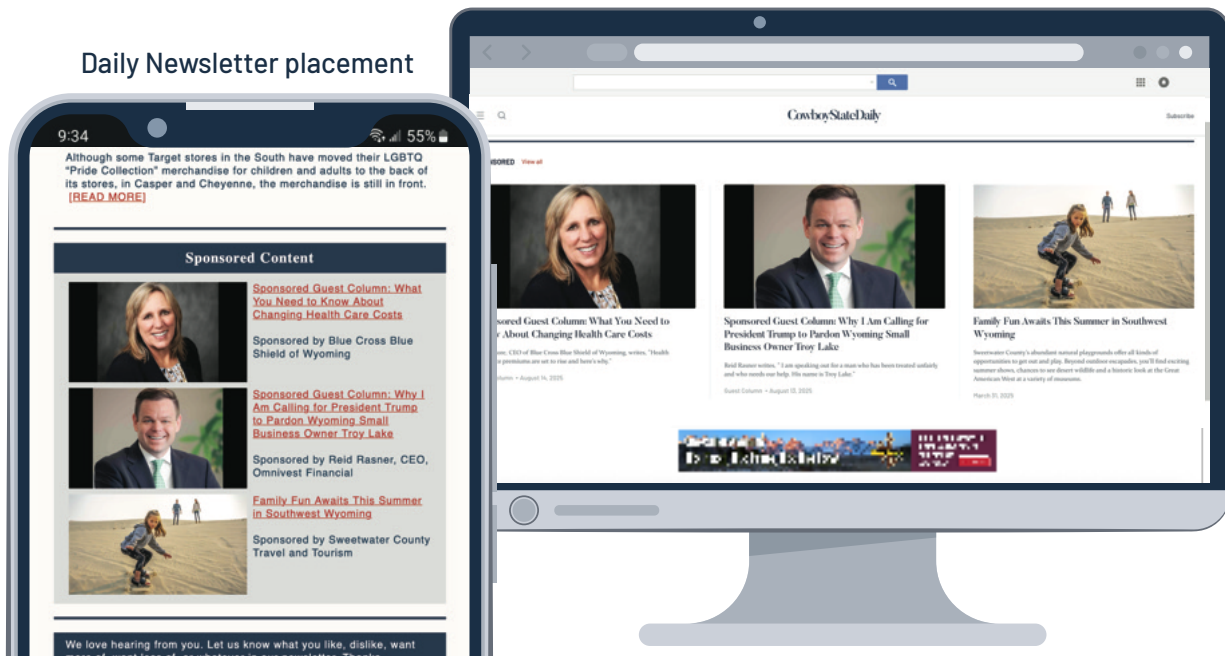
Daily Newsletter placement

9:34

55%

Although some Target stores in the South have moved their LGBTQ "Pride Collection" merchandise for children and adults to the back of its stores, in Casper and Cheyenne, the merchandise is still in front. [READ MORE]

Sponsored Content

Sponsored Guest Column: What You Need to Know About Changing Health Care Costs

Sponsored by Blue Cross Blue Shield of Wyoming

Sponsored Guest Column: Why I Am Calling for President Trump to Pardon Wyoming Small Business Owner Troy Lake

Sponsored by Reid Rasner, CEO, Omnivest Financial

Family Fun Awaits This Summer in Southwest Wyoming

Sponsored by Sweetwater County Travel and Tourism

We love hearing from you. Let us know what you like, dislike, want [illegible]

CowboyStateDaily

Subscribe

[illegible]SORED View all

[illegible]sored Guest Column: What You Need to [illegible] About Changing Health Care Costs

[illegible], CEO of Blue Cross Blue Shield of Wyoming, writes, "Health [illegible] premiums are set to rise and here's why."

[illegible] Column • August 14, 2025

Sponsored Guest Column: Why I Am Calling for President Trump to Pardon Wyoming Small Business Owner Troy Lake

Reid Rasner writes, "I am speaking out for a man who has been treated unfairly and who needs our help. His name is Troy Lake."

Guest Column • August 13, 2025

Family Fun Awaits This Summer in Southwest Wyoming

Sweetwater County's abundant natural playgrounds offer all kinds of opportunities to get out and play. Beyond outdoor escapades, you'll find exciting summer shows, chances to see desert wildlife and a historic look at the Great American West at a variety of museums.

March 31, 2025

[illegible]